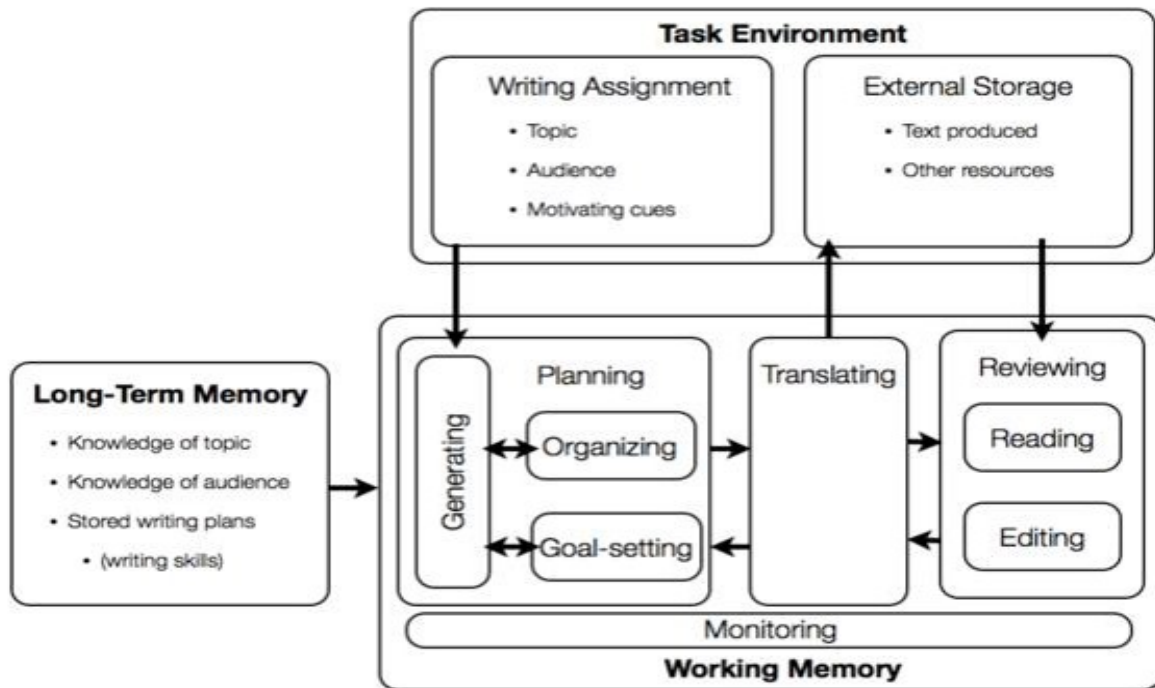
Task Environment

Writing Assignment
• Topic
• Audience
• Motivating cues

External Storage
• Text produced
• Other resources

Long-Term Memory
• Knowledge of topic
• Knowledge of audience
• Stored writing plans
• (writing skills)

Planning
Generating
Organizing
Goal-setting

Translating

Reviewing
Reading
Editing

Monitoring

Working Memory